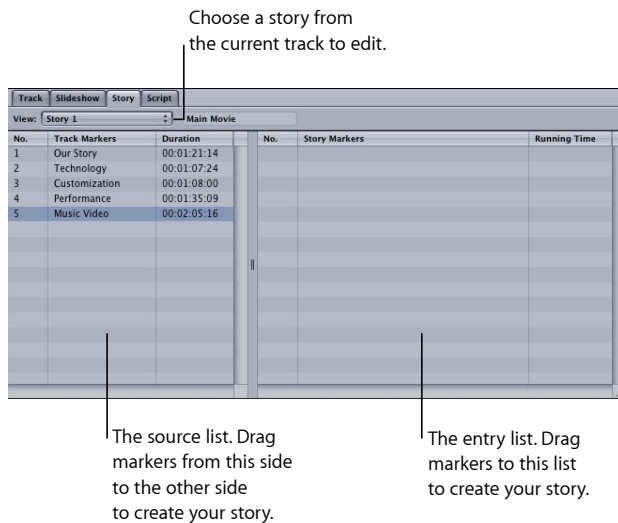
Choose a story from the current track to edit.

Track | Slideshow | Story | Script

View: Story 1 | Main Movie

| No. | Track Markers | Duration |
|---|---|---|
| 1 | Our Story | 00:01:21:14 |
| 2 | Technology | 00:01:07:24 |
| 3 | Customization | 00:01:08:00 |
| 4 | Performance | 00:01:35:09 |
| 5 | Music Video | 00:02:05:16 |

| No. | Story Markers | Running Time |
|---|---|---|

The source list. Drag markers from this side to the other side to create your story.

The entry list. Drag markers to this list to create your story.